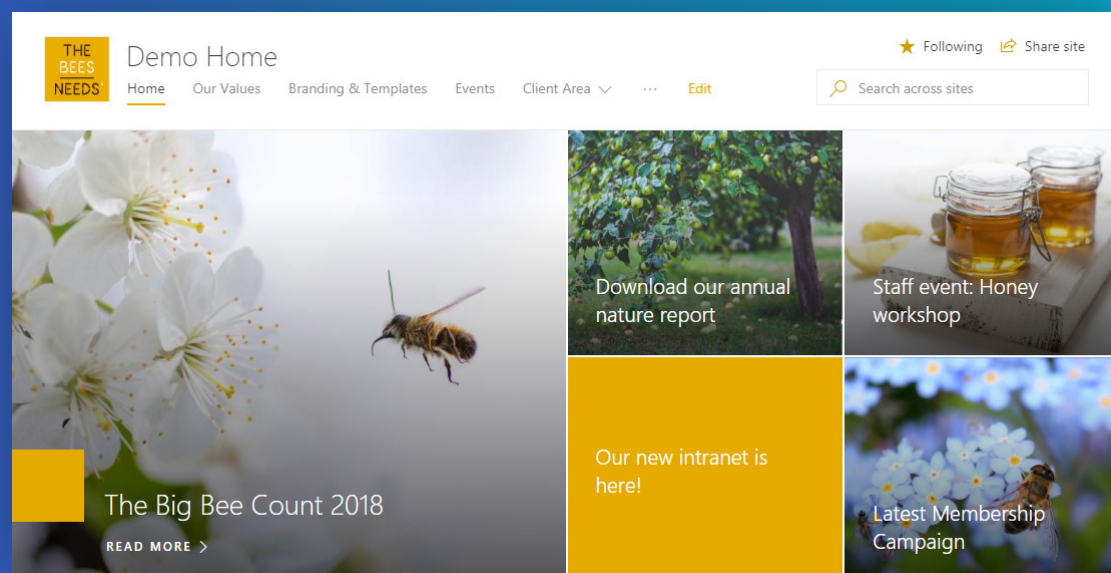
THE BEES NEEDS

Demo Home

Home Our Values Branding & Templates Events Client Area ··· Edit

Following Share site

Search across sites

The Big Bee Count 2018

READ MORE

Download our annual nature report

Staff event: Honey workshop

Our new intranet is here!

Latest Membership Campaign